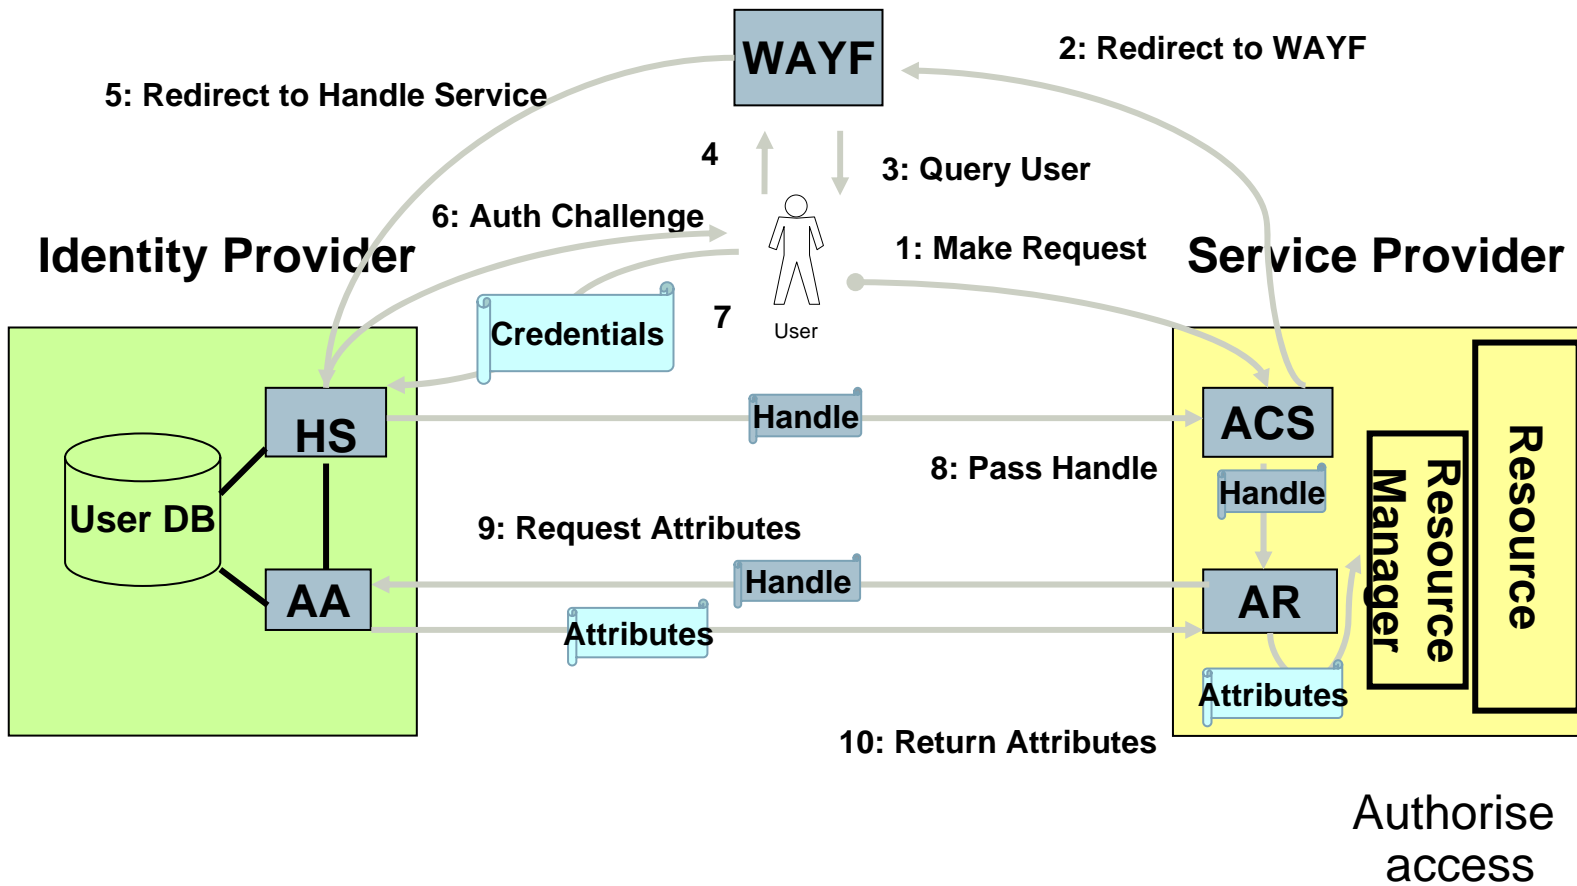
WAYF

2: Redirect to WAYF

5: Redirect to Handle Service

4

3: Query User

6: Auth Challenge

1: Make Request

Identity Provider

Service Provider

Credentials

7

User

HS

Handle

ACS

8: Pass Handle

Handle

User DB

9: Request Attributes

Resource Manager

Resource

AA

Handle

AR

Attributes

Attributes

10: Return Attributes

Authorise access